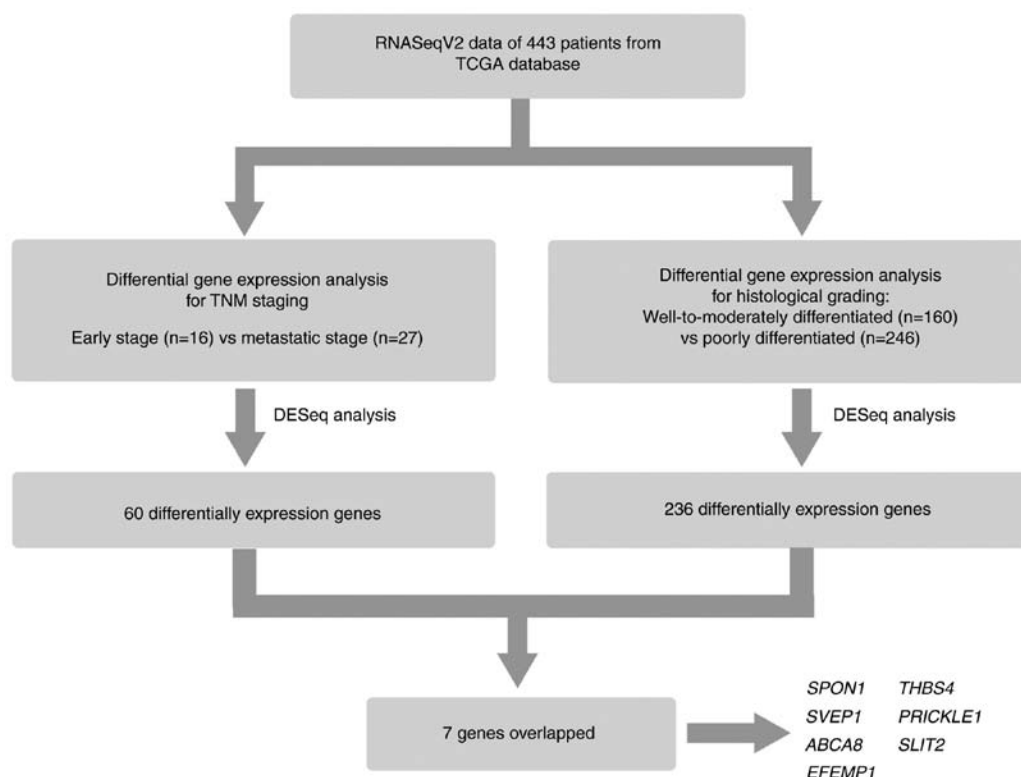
RNASeqV2 data of 443 patients from TCGA database

Differential gene expression analysis for TNM staging

Early stage (n=16) vs metastatic stage (n=27)

Differential gene expression analysis for histological grading:
Well-to-moderately differentiated (n=160) vs poorly differentiated (n=246)

DESeq analysis

DESeq analysis

60 differentially expression genes

236 differentially expression genes

7 genes overlapped

SPON1
SVEP1
ABCA8
EFEMP1
THBS4
PRICKLE1
SLIT2